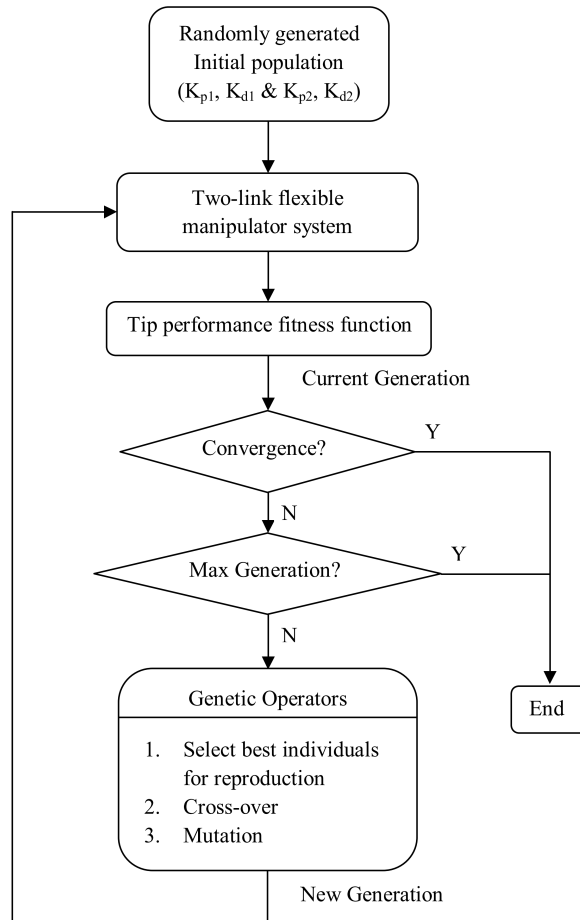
Randomly generated Initial population ($K_{p1}$, $K_{d1}$ & $K_{p2}$, $K_{d2}$)

Two-link flexible manipulator system

Tip performance fitness function

Current Generation

Convergence?

Y

N

Max Generation?

Y

N

Genetic Operators

1. Select best individuals for reproduction
2. Cross-over
3. Mutation

End

New Generation